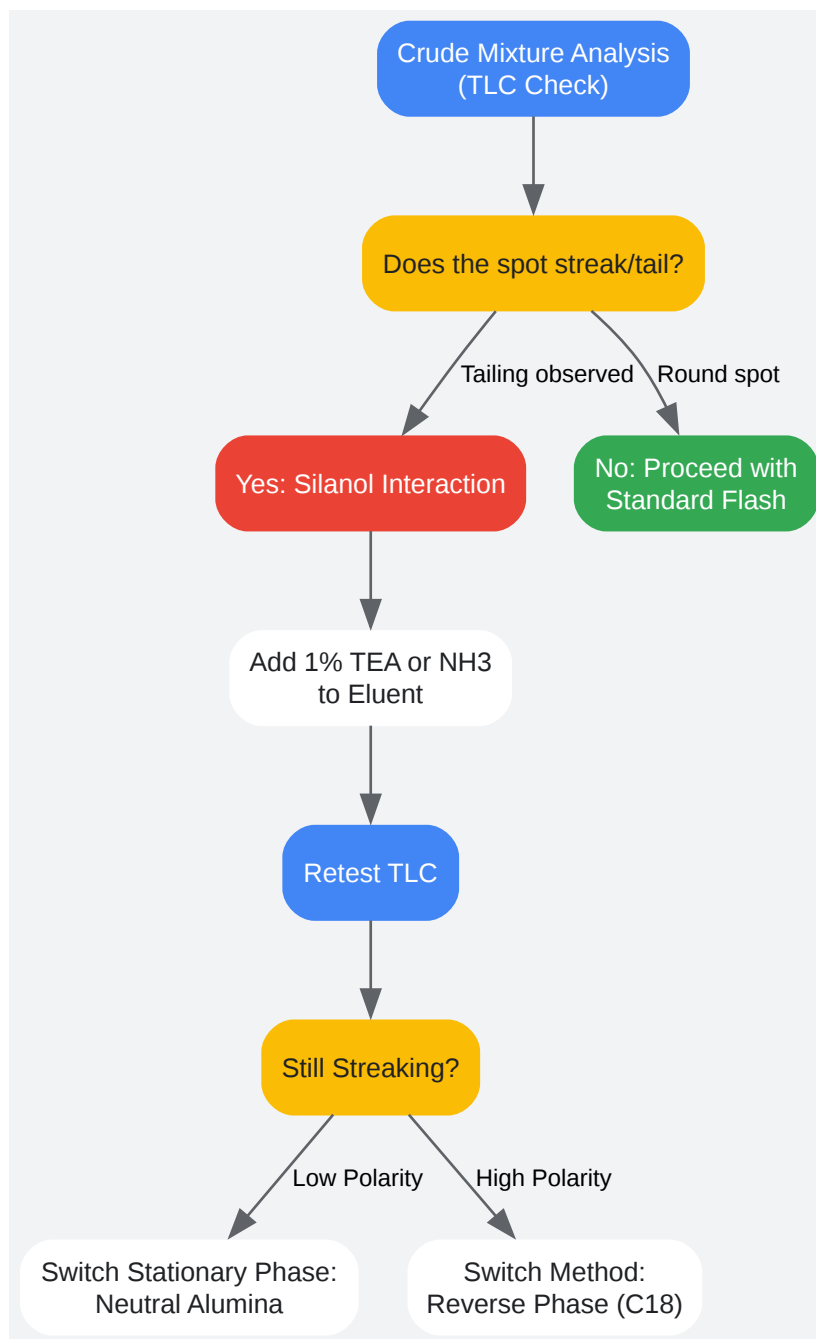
Crude Mixture Analysis (TLC Check)

Does the spot streak/tail?

Tailing observed

Round spot

Yes: Silanol Interaction

No: Proceed with Standard Flash

Add 1% TEA or NH3 to Eluent

Retest TLC

Still Streaking?

Low Polarity

High Polarity

Switch Stationary Phase: Neutral Alumina

Switch Method: Reverse Phase (C18)